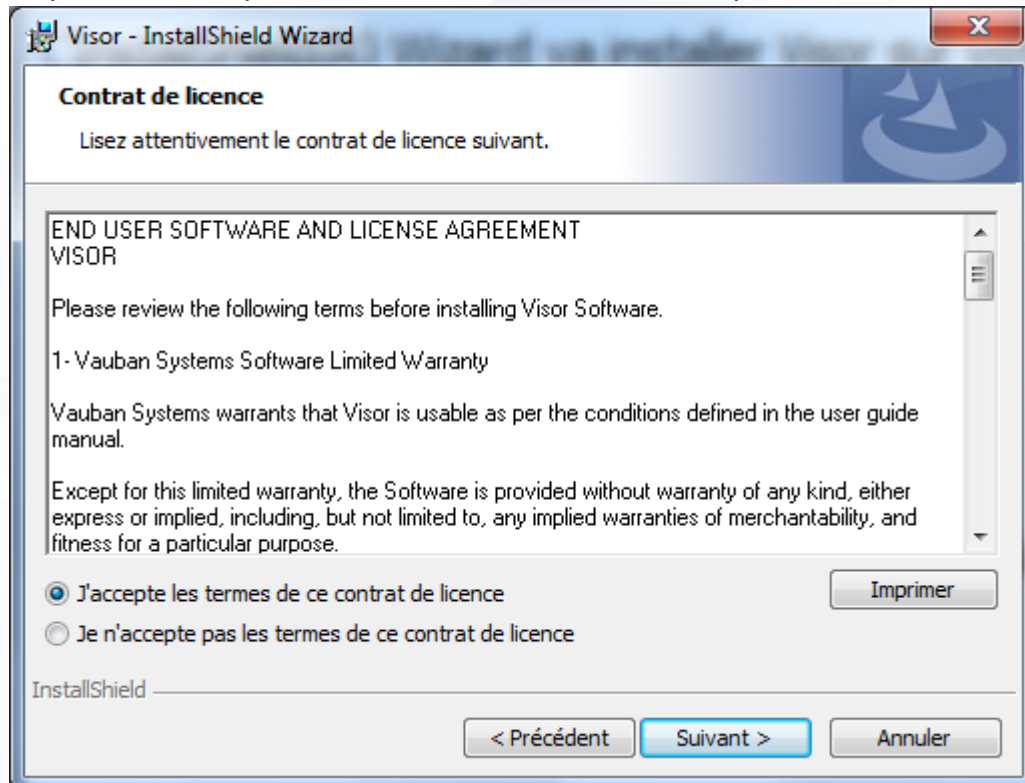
Visor - InstallShield Wizard

Contrat de licence

Lisez attentivement le contrat de licence suivant.

END USER SOFTWARE AND LICENSE AGREEMENT
VISOR

Please review the following terms before installing Visor Software.

1- Vauban Systems Software Limited Warranty

Vauban Systems warrants that Visor is usable as per the conditions defined in the user guide manual.

Except for this limited warranty, the Software is provided without warranty of any kind, either express or implied, including, but not limited to, any implied warranties of merchantability, and fitness for a particular purpose.

J'accepte les termes de ce contrat de licence

Je n'accepte pas les termes de ce contrat de licence

Imprimer

InstallShield

< Précédent

Suivant >

Annuler